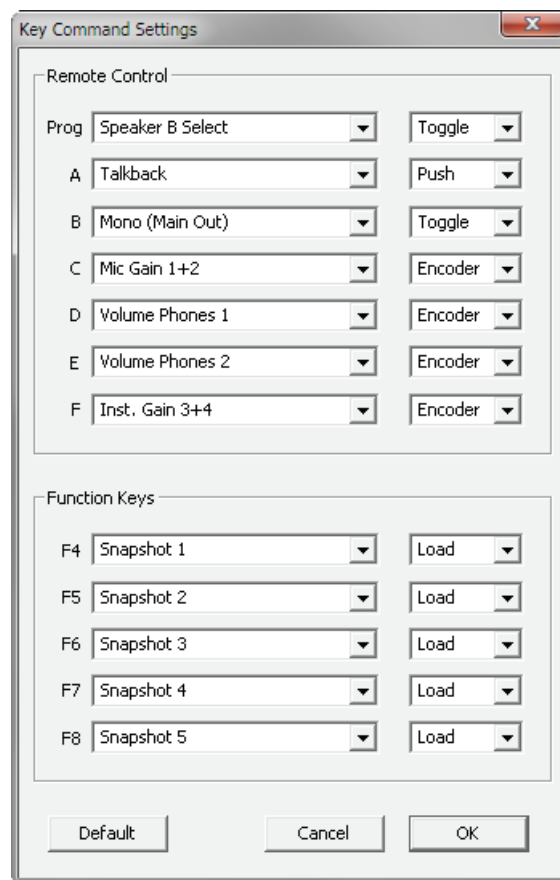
Key Command Settings

Remote Control

Prog Speaker B Select Toggle

A Talkback Push

B Mono (Main Out) Toggle

C Mic Gain 1+2 Encoder

D Volume Phones 1 Encoder

E Volume Phones 2 Encoder

F Inst. Gain 3+4 Encoder

Function Keys

F4 Snapshot 1 Load

F5 Snapshot 2 Load

F6 Snapshot 3 Load

F7 Snapshot 4 Load

F8 Snapshot 5 Load

Default Cancel OK